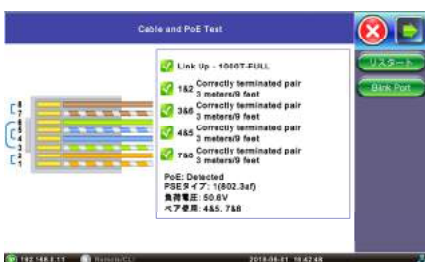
Cable and PoE Test

Link Up - 1000T-FULL

1&2 Correctly terminated pair 3 meters/9 feet

3&6 Correctly terminated pair 3 meters/9 feet

4&5 Correctly terminated pair 3 meters/9 feet

7&8 Correctly terminated pair 3 meters/9 feet

PoE: Detected
PSEタイプ: 1(802.3af)
負荷電圧: 50.6V
ペア使用: 4&5, 7&8

リスタート

Blink Port

8
7
6
5
4
3
2
1

192.168.1.11 Remote/CLI 2018-08-01 10:42:48